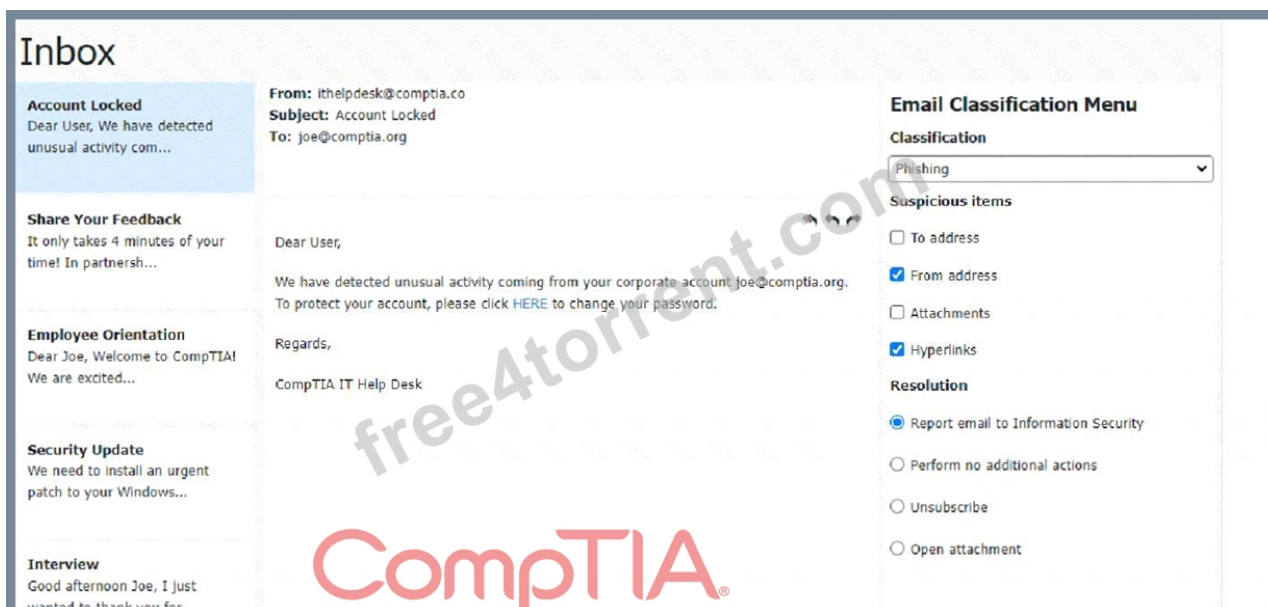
Inbox

**Account Locked**
Dear User, We have detected unusual activity com...

**Share Your Feedback**
It only takes 4 minutes of your time! In partnersh...

**Employee Orientation**
Dear Joe, Welcome to CompTIA! We are excited...

**Security Update**
We need to install an urgent patch to your Windows...

**Interview**
Good afternoon Joe, I just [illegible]

**From:** ithelpdesk@comptia.co
**Subject:** Account Locked
**To:** joe@comptia.org

Dear User,

We have detected unusual activity coming from your corporate account joe@comptia.org. To protect your account, please click HERE to change your password.

Regards,

CompTIA IT Help Desk

CompTIA.

free4torrent.com

**Email Classification Menu**
**Classification**
Phishing
**Suspicious items**
☐ To address
☑ From address
☐ Attachments
☑ Hyperlinks
**Resolution**
◉ Report email to Information Security
○ Perform no additional actions
○ Unsubscribe
○ Open attachment